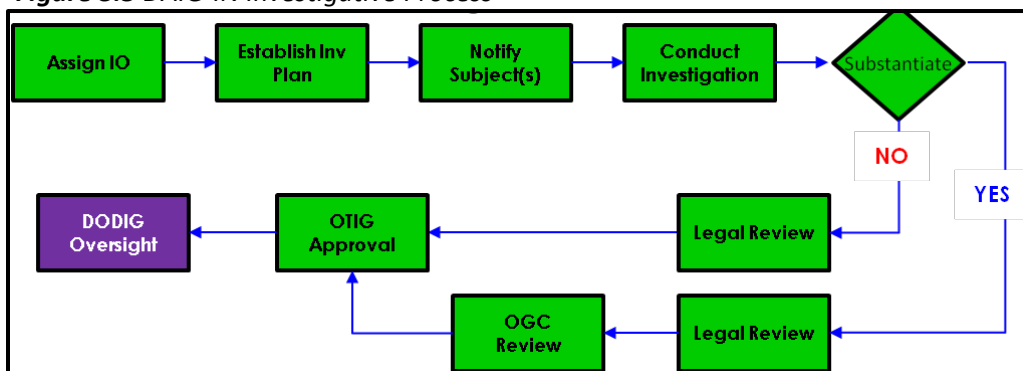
Figure 3.3 DRIG IH Investigative Process

Assign IO

Establish Inv Plan

Notify Subject(s)

Conduct Investigation

Substantiate

NO

YES

Legal Review

OTIG Approval

DODIG Oversight

Legal Review

OGC Review